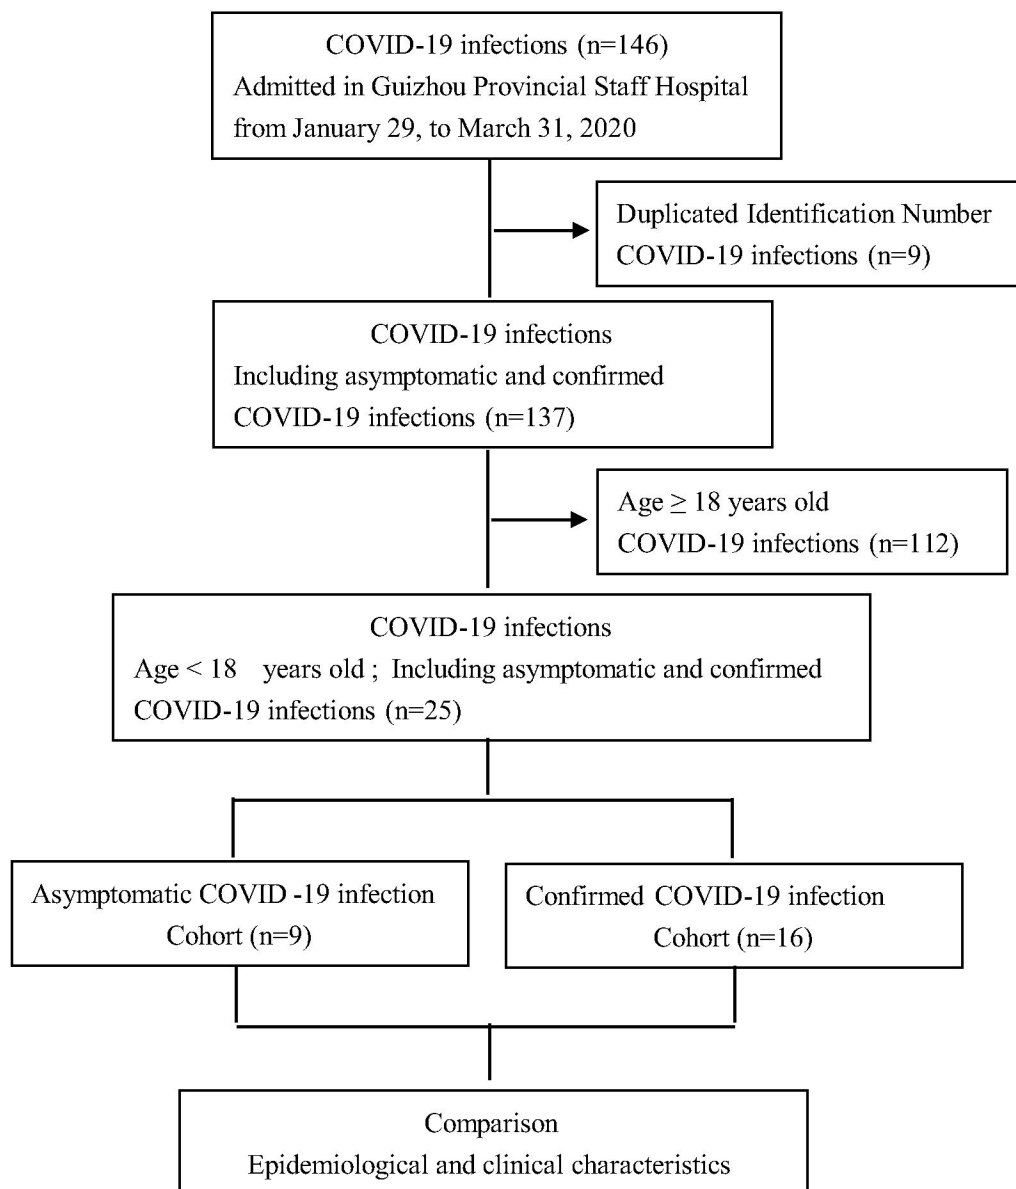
COVID-19 infections (n=146)
Admitted in Guizhou Provincial Staff Hospital from January 29, to March 31, 2020

Duplicated Identification Number
COVID-19 infections (n=9)

COVID-19 infections
Including asymptomatic and confirmed COVID-19 infections (n=137)

Age $\geq$ 18 years old
COVID-19 infections (n=112)

COVID-19 infections
Age < 18 years old ; Including asymptomatic and confirmed COVID-19 infections (n=25)

Asymptomatic COVID -19 infection
Cohort (n=9)

Confirmed COVID-19 infection
Cohort (n=16)

Comparison
Epidemiological and clinical characteristics